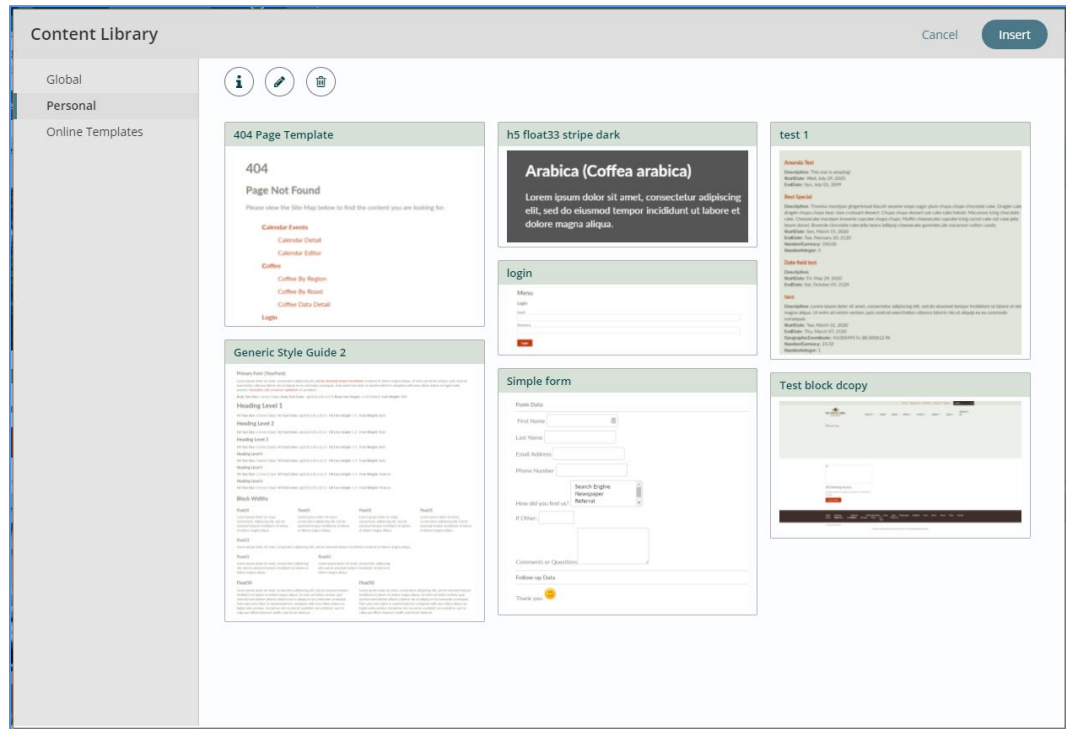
Content Library

Cancel

Insert

Global

Personal

Online Templates

404 Page Template

404

Page Not Found

Please view the Site Map below to find the content you are looking for.

Calendar Events

Calendar Detail

Calendar Editor

Coffee

Coffee By Region

Coffee By Roast

Coffee Data Detail

Login

h5 float33 stripe dark

Arabica (Coffea arabica)

Lorem ipsum dolor sit amet, consectetur adipiscing elit, sed do eiusmod tempor incididunt ut labore et dolore magna aliqua.

test 1

Amanda Test

Best Special

Date field test

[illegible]

login

Menu

Login

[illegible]

Generic Style Guide 2

Primary Font (NeoFont)

Heading Level 1

Heading Level 2

Heading Level 3

Heading Level 4

Heading Level 5

Heading Level 6

Block Widths

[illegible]

Simple form

Form Data

First Name

Last Name

Email Address

Phone Number

How did you find us?

Search Engine

Newspaper

Referral

If Other:

Comments or Questions

Follow up Data

Thank you

Test block dcopy

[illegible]